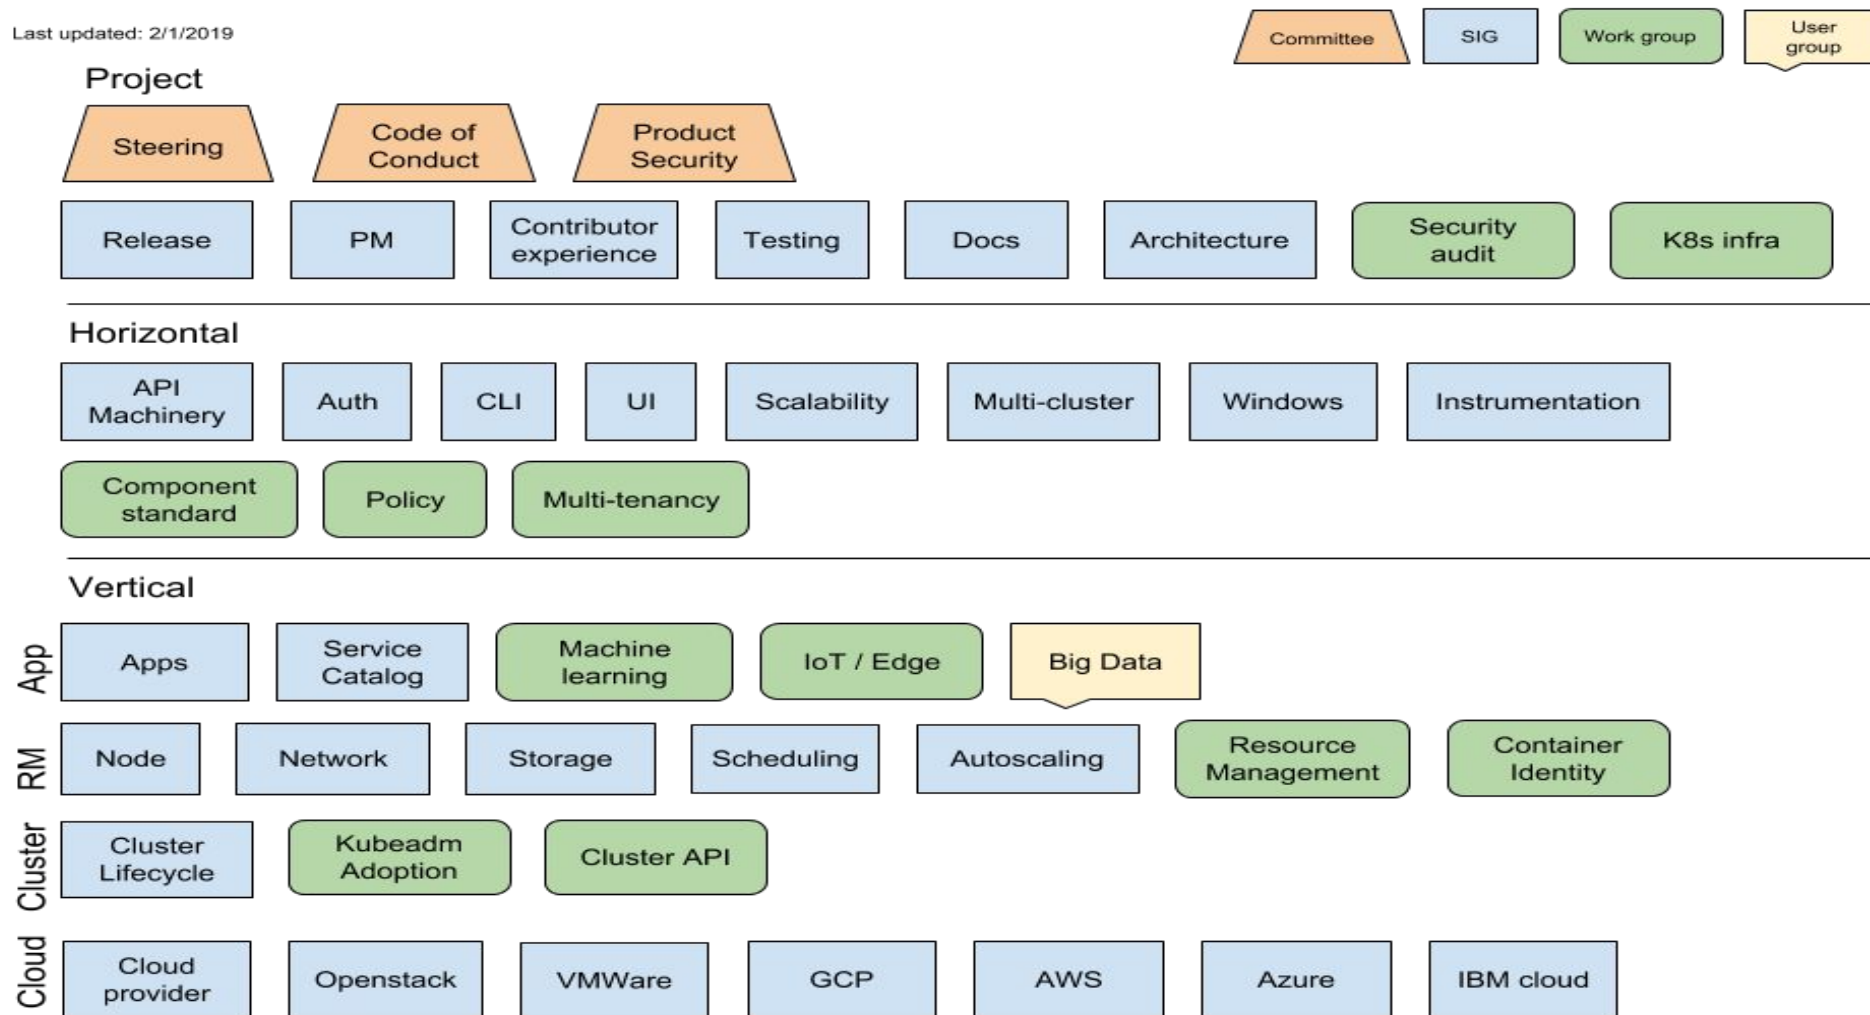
Last updated: 2/1/2019

Committee

SIG

Work group

User group

Project

Steering

Code of Conduct

Product Security

Release

PM

Contributor experience

Testing

Docs

Architecture

Security audit

K8s infra

Horizontal

API Machinery

Auth

CLI

UI

Scalability

Multi-cluster

Windows

Instrumentation

Component standard

Policy

Multi-tenancy

Vertical

App

Apps

Service Catalog

Machine learning

IoT / Edge

Big Data

RM

Node

Network

Storage

Scheduling

Autoscaling

Resource Management

Container Identity

Cluster

Cluster Lifecycle

Kubeadm Adoption

Cluster API

Cloud

Cloud provider

Openstack

VMWare

GCP

AWS

Azure

IBM cloud